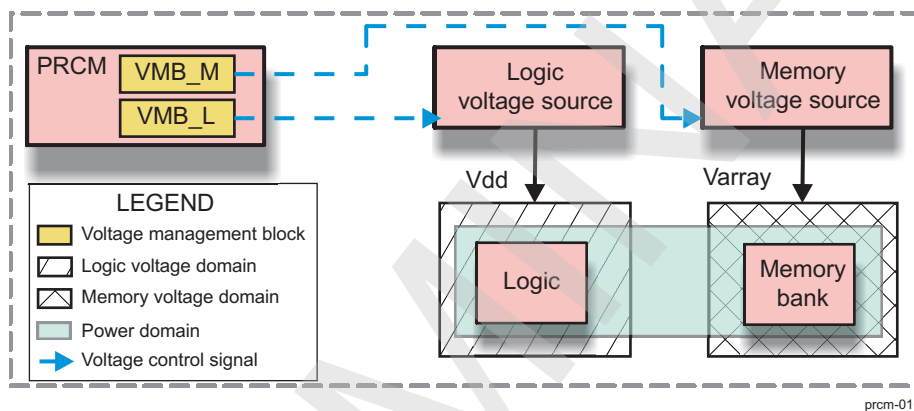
PRCM
VMB_M
VMB_L
Logic voltage source
Memory voltage source
Vdd
Varray
LEGEND
Voltage management block
Logic voltage domain
Memory voltage domain
Power domain
Voltage control signal
Logic
Memory bank
prcm-01